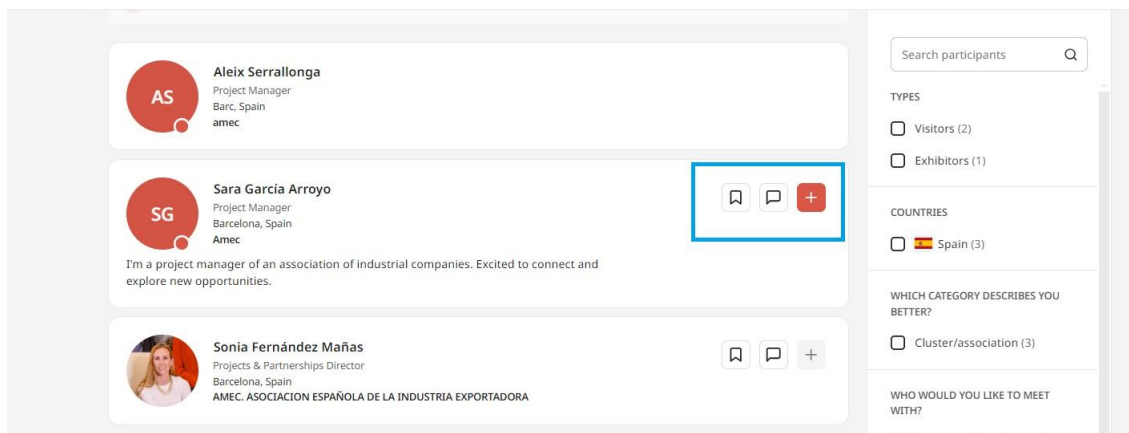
AS

Aleix Serrallonga
Project Manager
Barc, Spain
amec

SG

Sara García Arroyo
Project Manager
Barcelona, Spain
Amec

+

I'm a project manager of an association of industrial companies. Excited to connect and explore new opportunities.

Sonia Fernández Mañas
Projects & Partnerships Director
Barcelona, Spain
AMEC. ASOCIACION ESPAÑOLA DE LA INDUSTRIA EXPORTADORA

+

Search participants

TYPES

Visitors (2)

Exhibitors (1)

COUNTRIES

Spain (3)

WHICH CATEGORY DESCRIBES YOU BETTER?

Cluster/association (3)

WHO WOULD YOU LIKE TO MEET WITH?